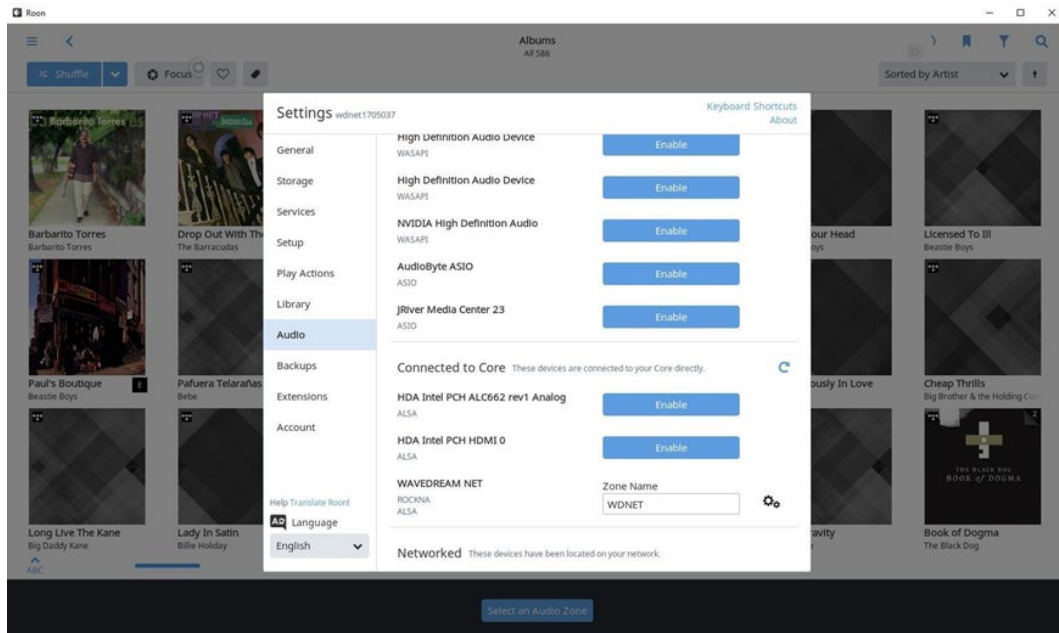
Roon

Albums
All 586

Shuffle

Focus

Sorted by Artist

Barbarito Torres

Barbarito Torres
Barbarito Torres

Drop Out With The
The Barracudas

Paul's Boutique
Beastie Boys

E

Pafuera Telarañas
Bebe

Long Live The Kane
Big Daddy Kane

Lady In Satin
Billie Holiday

ABC

our Head
oys

Licensed To Ill
Beastie Boys

ously In Love

Cheap Thrills
Big Brother & the Holding Co

avity

Book of Dogma
The Black Dog

THE BLACK DOG
BOOK of DOGMA

Settings wdnet1705037

Keyboard Shortcuts
About

General
Storage
Services
Setup
Play Actions
Library
Audio
Backups
Extensions
Account

Help Translate Roon!
Language
English

High Definition Audio Device
WASAPI
Enable

High Definition Audio Device
WASAPI
Enable

NVIDIA High Definition Audio
WASAPI
Enable

AudioByte ASIO
ASIO
Enable

JRiver Media Center 23
ASIO
Enable

Connected to Core These devices are connected to your Core directly.

HDA Intel PCH ALC662 rev1 Analog
ALSA
Enable

HDA Intel PCH HDMI 0
ALSA
Enable

WAVEDREAM NET
ROCKNA
ALSA

Zone Name
WDNET

Networked These devices have been located on your network.

Select an Audio Zone